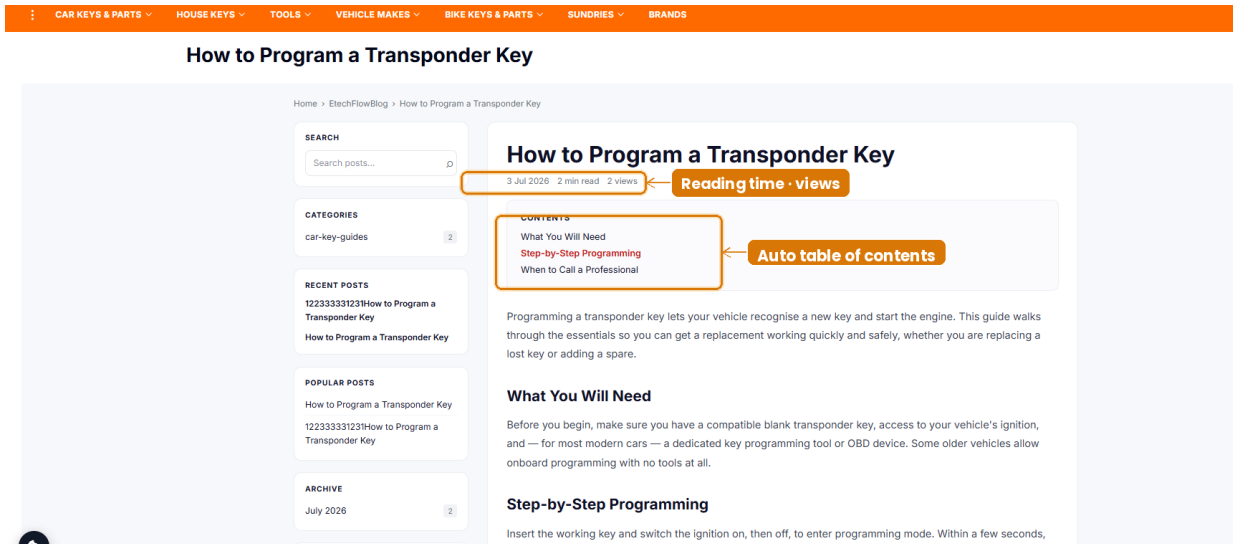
CAR KEYS & PARTS HOUSE KEYS TOOLS VEHICLE MAKES BIKE KEYS & PARTS SUNDRIES BRANDS

How to Program a Transponder Key

Home › EtechFlowBlog › How to Program a Transponder Key

SEARCH

Search posts...

CATEGORIES

car-key-guides 2

RECENT POSTS

122333331231How to Program a Transponder Key

How to Program a Transponder Key

POPULAR POSTS

How to Program a Transponder Key

122333331231How to Program a Transponder Key

ARCHIVE

July 2026 2

How to Program a Transponder Key

3 Jul 2026 2 min read 2 views

Reading time · views

CONTENTS

What You Will Need

Step-by-Step Programming

When to Call a Professional

Auto table of contents

Programming a transponder key lets your vehicle recognise a new key and start the engine. This guide walks through the essentials so you can get a replacement working quickly and safely, whether you are replacing a lost key or adding a spare.

What You Will Need

Before you begin, make sure you have a compatible blank transponder key, access to your vehicle's ignition, and — for most modern cars — a dedicated key programming tool or OBD device. Some older vehicles allow onboard programming with no tools at all.

Step-by-Step Programming

Insert the working key and switch the ignition on, then off, to enter programming mode. Within a few seconds,